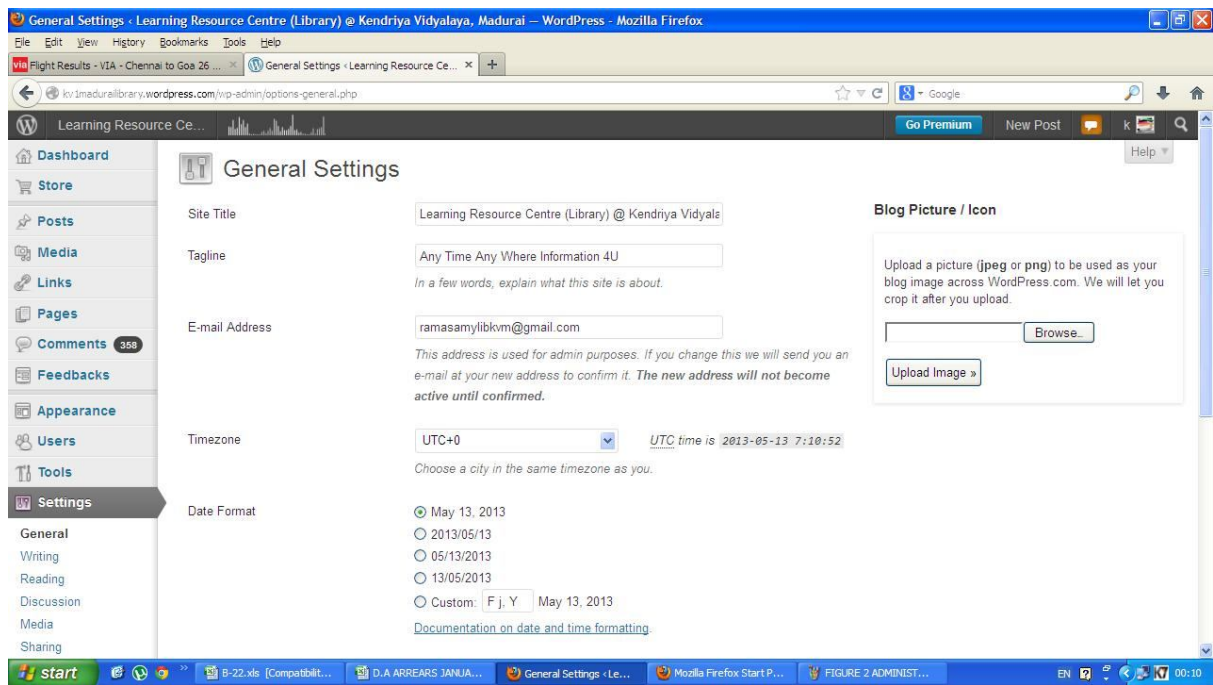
General Settings ‹ Learning Resource Centre (Library) @ Kendriya Vidyalaya, Madurai — WordPress - Mozilla Firefox

File Edit View History Bookmarks Tools Help

Flight Results - VIA - Chennai to Goa 26 ... × General Settings ‹ Learning Resource Ce... × +

kv1maduralibrary.wordpress.com/wp-admin/options-general.php

Google

Learning Resource Ce...

Go Premium New Post

Help

Dashboard
Store
Posts
Media
Links
Pages
Comments 358
Feedbacks
Appearance
Users
Tools
Settings
General
Writing
Reading
Discussion
Media
Sharing

General Settings

Site Title Learning Resource Centre (Library) @ Kendriya Vidyala

Tagline Any Time Any Where Information 4U
In a few words, explain what this site is about.

E-mail Address ramasamylibkvm@gmail.com
This address is used for admin purposes. If you change this we will send you an e-mail at your new address to confirm it. **The new address will not become active until confirmed.**

Timezone UTC+0 UTC time is 2013-05-13 7:10:52
Choose a city in the same timezone as you.

Date Format
May 13, 2013
2013/05/13
05/13/2013
13/05/2013
Custom: F j, Y May 13, 2013
Documentation on date and time formatting.

Blog Picture / Icon

Upload a picture (**jpeg** or **png**) to be used as your blog image across WordPress.com. We will let you crop it after you upload.

Browse...

Upload Image »

start B-22.xls [Compatibilit... D.A ARREARS JANUA... General Settings ‹Le... Mozilla Firefox Start P... FIGURE 2 ADMINIST... EN 00:10